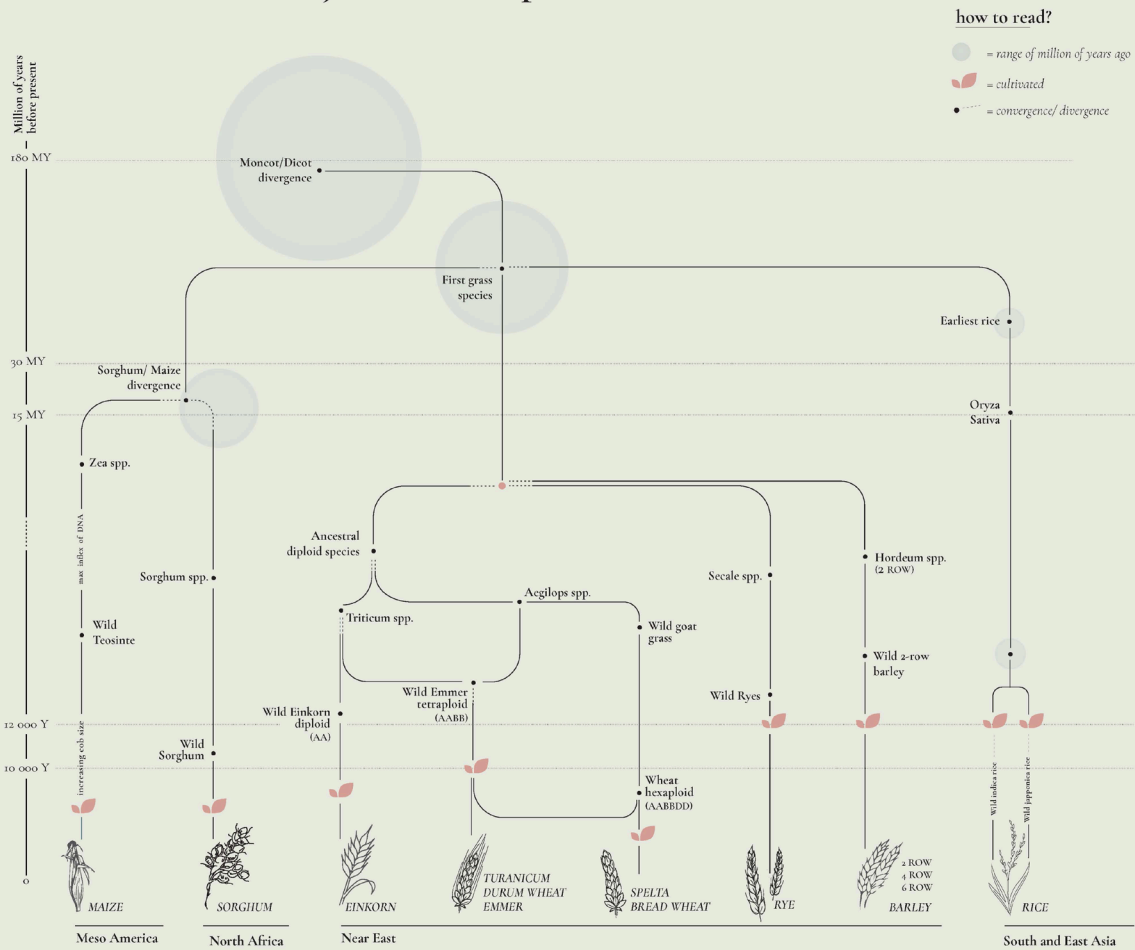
how to read?

= range of million of years ago

= cultivated

= convergence/ divergence

Million of years before present

180 MY

Monocot/Dicot divergence

First grass species

Earliest rice

30 MY

Sorghum/ Maize divergence

15 MY

Oryza Sativa

Zea spp.

max index of DNA

Ancestral diploid species

Hordeum spp. (2 ROW)

Sorghum spp.

Aegilops spp.

Secale spp.

Triticum spp.

Wild goat grass

Wild Teosinte

Wild 2-row barley

Wild Emmer tetraploid (AABB)

Wild Ryes

12 000 Y

Wild Einkorn diploid (AA)

Wild Sorghum

10 000 Y

increasing cob size

Wheat hexaploid (AABBDD)

Wild indica rice

Wild japonica rice

0

MAIZE

SORGHUM

EINKORN

TURANICUM DURUM WHEAT EMMER

SPELTA BREAD WHEAT

RYE

2 ROW 4 ROW 6 ROW

BARLEY

RICE

Meso America

North Africa

Near East

South and East Asia